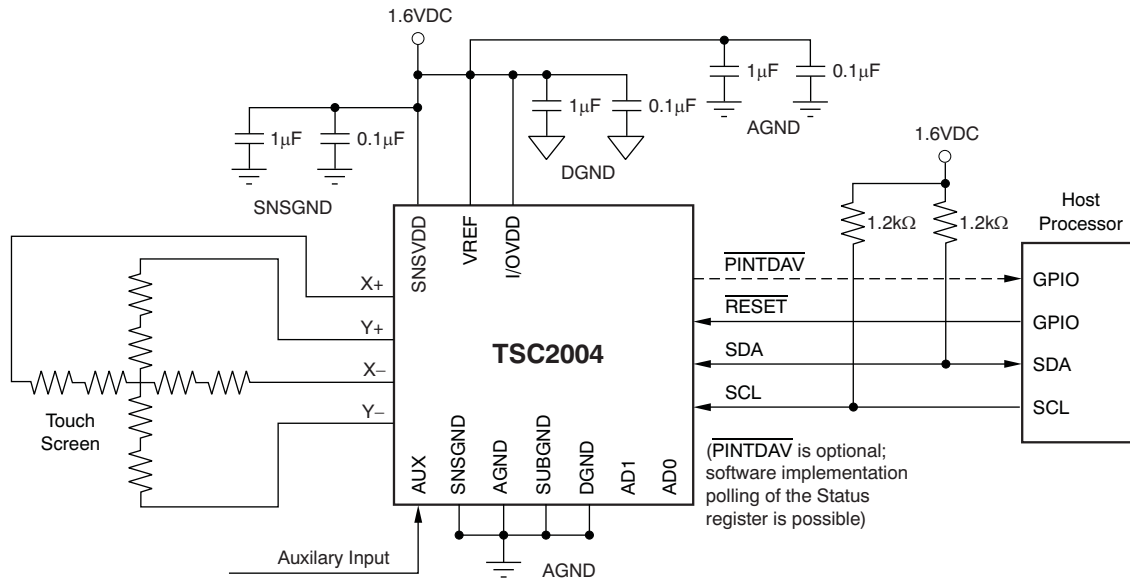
1.6VDC

1μF 0.1μF

AGND

1μF 0.1μF

DGND

1μF 0.1μF

SNSGND

1.6VDC

Host Processor

1.2kΩ 1.2kΩ

SNSVDD VREF I/OVDD

X+ Y+ X– Y–

TSC2004

$\overline{\text{PINTDAV}}$

$\overline{\text{RESET}}$

SDA

SCL

GPIO

GPIO

SDA

SCL

Touch Screen

AUX SNSGND AGND SUBGND DGND AD1 AD0

($\overline{\text{PINTDAV}}$ is optional; software implementation polling of the Status register is possible)

Auxilary Input

AGND